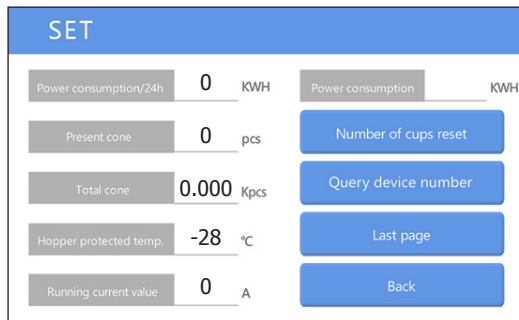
SET

Power consumption/24h 0 KWH

Present cone 0 pcs

Total cone 0.000 Kpcs

Hopper protected temp. -28 ℃

Running current value 0 A

Power consumption KWH

Number of cups reset

Query device number

Last page

Back